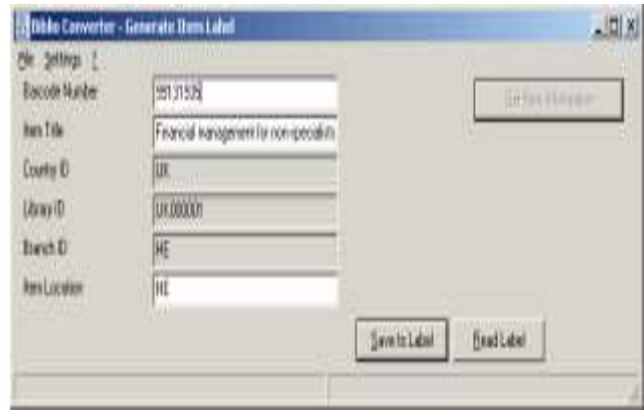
Biblio Converter - Generate Item Label
File Settings ?
Barcode Number 55131535
Item Title Financial management for non-specialists
Country ID UK
Library ID UK000001
Branch ID HE
Item Location HE
Get Item Information
Save to Label
Read Label